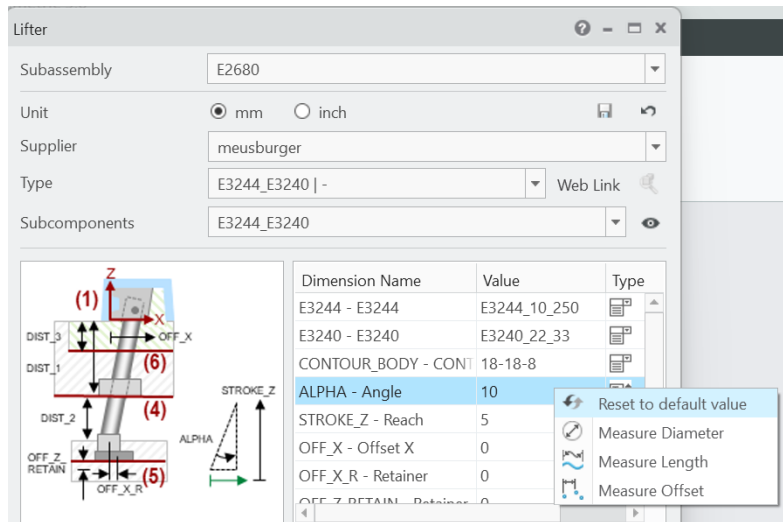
Lifter

Subassembly E2680

Unit mm inch

Supplier meusburger

Type E3244_E3240 | - Web Link

Subcomponents E3244_E3240

Z
(1)
X
DIST_3
OFF_X
DIST_1
(6)
(4)
DIST_2
STROKE_Z
ALPHA
OFF_Z_RETAIN
(5)
OFF_X_R

| Dimension Name | Value | Type |
|---|---|---|
| E3244 - E3244 | E3244_10_250 | |
| E3240 - E3240 | E3240_22_33 | |
| CONTOUR_BODY - CONT | 18-18-8 | |
| ALPHA - Angle | 10 | |
| STROKE_Z - Reach | 5 | |
| OFF_X - Offset X | 0 | |
| OFF_X_R - Retainer | 0 | |
| OFF_Z_RETAIN - Retainer | 0 | |

Reset to default value
Measure Diameter
Measure Length
Measure Offset